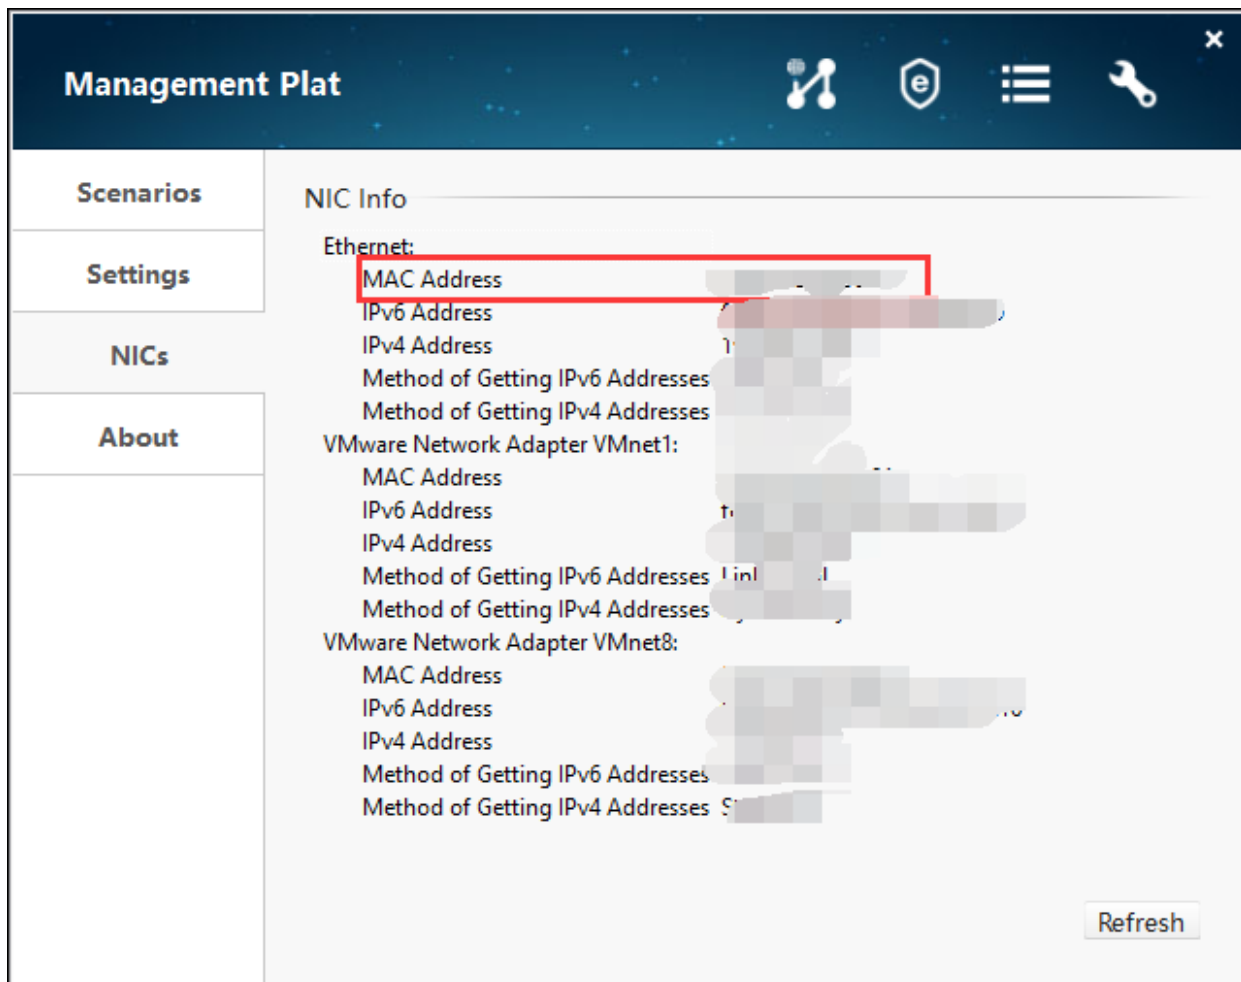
Management Plat

×

Scenarios

Settings

NICs

About

NIC Info

Ethernet:
MAC Address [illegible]
IPv6 Address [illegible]
IPv4 Address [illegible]
Method of Getting IPv6 Addresses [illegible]
Method of Getting IPv4 Addresses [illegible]

VMware Network Adapter VMnet1:
MAC Address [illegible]
IPv6 Address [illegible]
IPv4 Address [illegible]
Method of Getting IPv6 Addresses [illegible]
Method of Getting IPv4 Addresses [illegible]

VMware Network Adapter VMnet8:
MAC Address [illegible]
IPv6 Address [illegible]
IPv4 Address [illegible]
Method of Getting IPv6 Addresses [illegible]
Method of Getting IPv4 Addresses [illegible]

Refresh